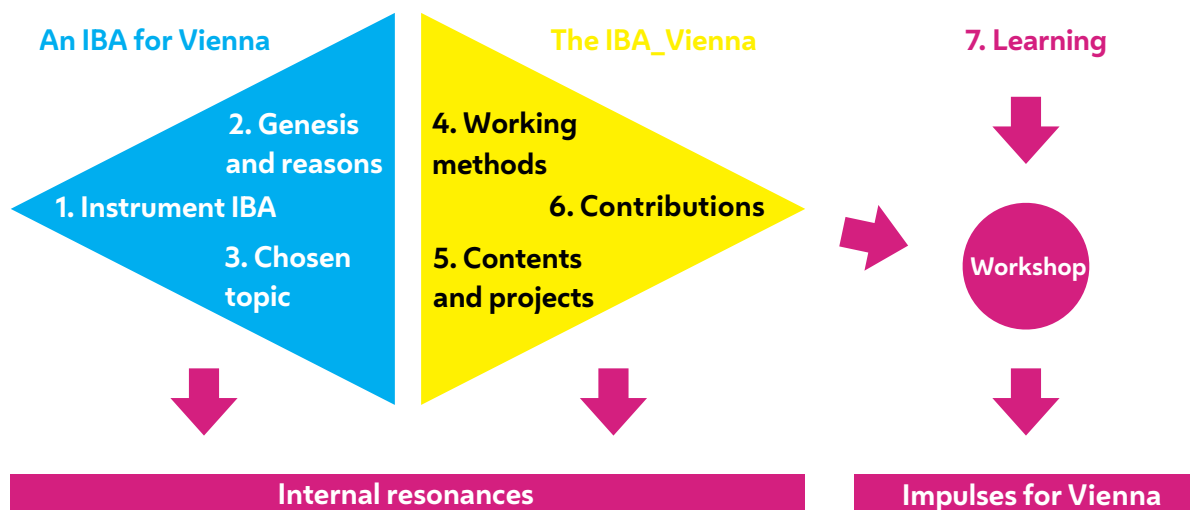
An IBA for Vienna

2. Genesis and reasons

1. Instrument IBA

3. Chosen topic

The IBA_Vienna

4. Working methods

6. Contributions

5. Contents and projects

7. Learning

Workshop

Internal resonances

Impulses for Vienna